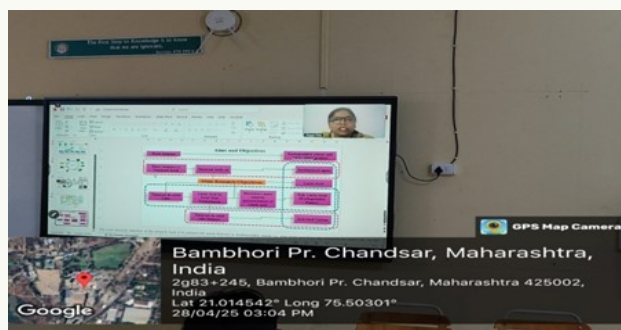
The First Step to Knowledge is to know
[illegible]

Aims and Objectives

GPS Map Camera

Bambhori Pr. Chandsar, Maharashtra, India
2g83+245, Bambhori Pr. Chandsar, Maharashtra 425002, India
Lat 21.014542° Long 75.50301°
28/04/25 03:04 PM

Google